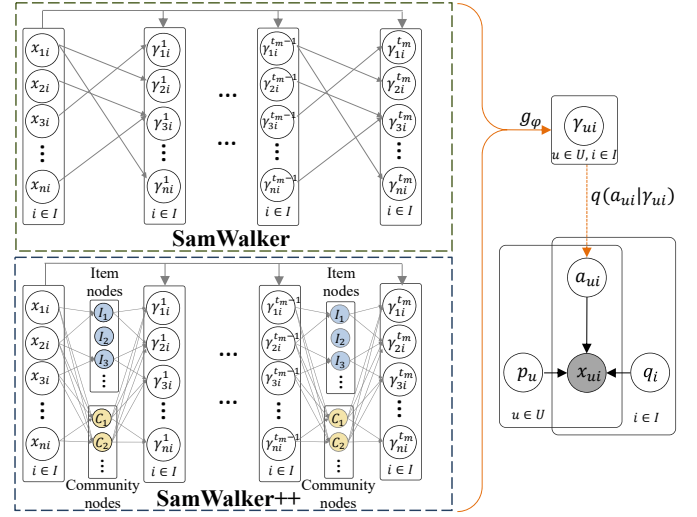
$x_{1i}$ $x_{2i}$ $x_{3i}$ ⋮ $x_{ni}$ $i \in I$

$\gamma_{1i}^{1}$ $\gamma_{2i}^{1}$ $\gamma_{3i}^{1}$ ⋮ $\gamma_{ni}^{1}$ $i \in I$

…

$\gamma_{1i}^{t_m-1}$ $\gamma_{2i}^{t_m-1}$ $\gamma_{3i}^{t_m-1}$ ⋮ $\gamma_{ni}^{t_m-1}$ $i \in I$

$\gamma_{1i}^{t_m}$ $\gamma_{2i}^{t_m}$ $\gamma_{3i}^{t_m}$ ⋮ $\gamma_{ni}^{t_m}$ $i \in I$

SamWalker

$x_{1i}$ $x_{2i}$ $x_{3i}$ ⋮ $x_{ni}$ $i \in I$

Item nodes

$I_1$ $I_2$ $I_3$ ⋮

$C_1$ $C_2$ ⋮

Community nodes

$\gamma_{1i}^{1}$ $\gamma_{2i}^{1}$ $\gamma_{3i}^{1}$ ⋮ $\gamma_{ni}^{1}$ $i \in I$

…

$\gamma_{1i}^{t_m-1}$ $\gamma_{2i}^{t_m-1}$ $\gamma_{3i}^{t_m-1}$ ⋮ $\gamma_{ni}^{t_m-1}$ $i \in I$

Item nodes

$I_1$ $I_2$ $I_3$ ⋮

$C_1$ $C_2$ ⋮

Community nodes

$\gamma_{1i}^{t_m}$ $\gamma_{2i}^{t_m}$ $\gamma_{3i}^{t_m}$ ⋮ $\gamma_{ni}^{t_m}$ $i \in I$

SamWalker++

$g_{\varphi}$

$\gamma_{ui}$

$u \in U, i \in I$

$q(a_{ui}|\gamma_{ui})$

$a_{ui}$

$p_u$ $x_{ui}$ $q_i$

$u \in U$ $i \in I$